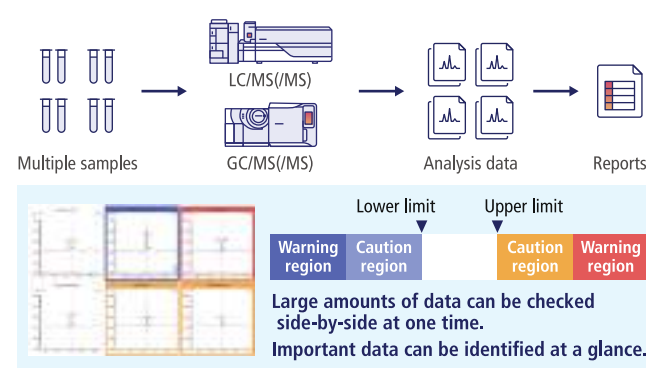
Multiple samples

LC/MS(/MS)

GC/MS(/MS)

Analysis data

Reports

Lower limit

Upper limit

| Warning region | Caution region | | Caution region | Warning region |
|---|---|---|---|---|

Large amounts of data can be checked side-by-side at one time.

Important data can be identified at a glance.